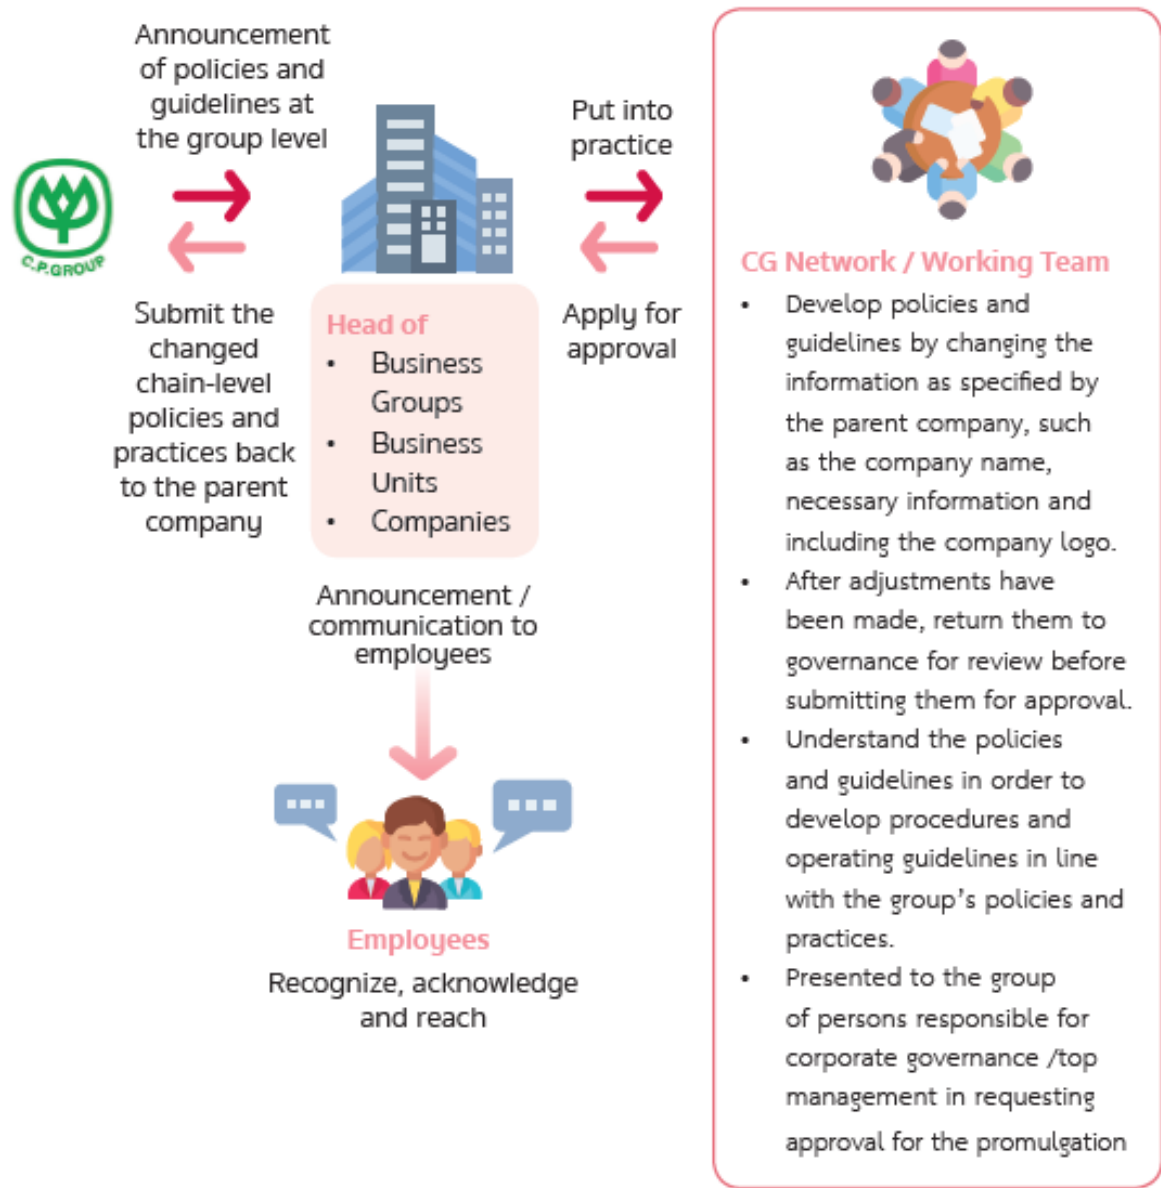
C.P.GROUP

Announcement of policies and guidelines at the group level

Submit the changed chain-level policies and practices back to the parent company

Head of
• Business Groups
• Business Units
• Companies

Put into practice

Apply for approval

Announcement / communication to employees

Employees
Recognize, acknowledge and reach

CG Network / Working Team
• Develop policies and guidelines by changing the information as specified by the parent company, such as the company name, necessary information and including the company logo.
• After adjustments have been made, return them to governance for review before submitting them for approval.
• Understand the policies and guidelines in order to develop procedures and operating guidelines in line with the group's policies and practices.
• Presented to the group of persons responsible for corporate governance /top management in requesting approval for the promulgation